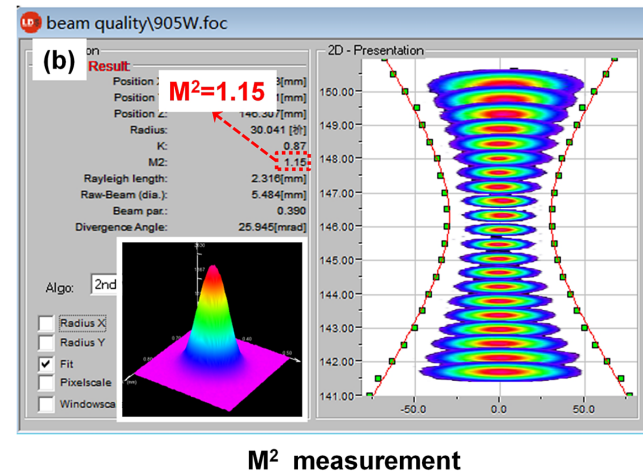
beam quality\905W.foc

(b)

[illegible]tion

Result

Position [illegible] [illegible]8[mm]

Position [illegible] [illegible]1[mm]

Position Z: 146.307[mm]

Radius: 30.041 [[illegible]]

K: 0.87

M2: 1.15

Rayleigh length: 2.316[mm]

Raw-Beam (dia.): 5.484[mm]

Beam par.: 0.390

Divergence Angle: 25.945[mrad]

$M^2$=1.15

Algo: 2nd

Radius X

Radius Y

Fit

Pixelscale

Windowsca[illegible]

2D - Presentation

150.00
149.00
148.00
147.00
146.00
145.00
144.00
143.00
142.00
141.00

-50.0
0.0
50.0

$M^2$ measurement